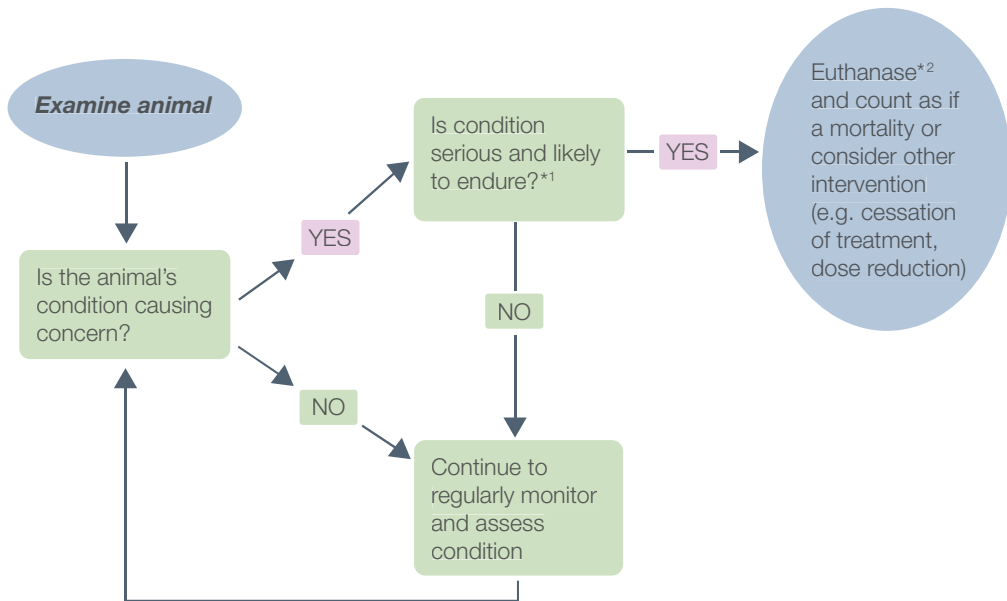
Examine animal

Is the animal's condition causing concern?

YES

Is condition serious and likely to endure?$^{*1}$

YES

Euthanase$^{*2}$ and count as if a mortality or consider other intervention (e.g. cessation of treatment, dose reduction)

NO

NO

Continue to regularly monitor and assess condition